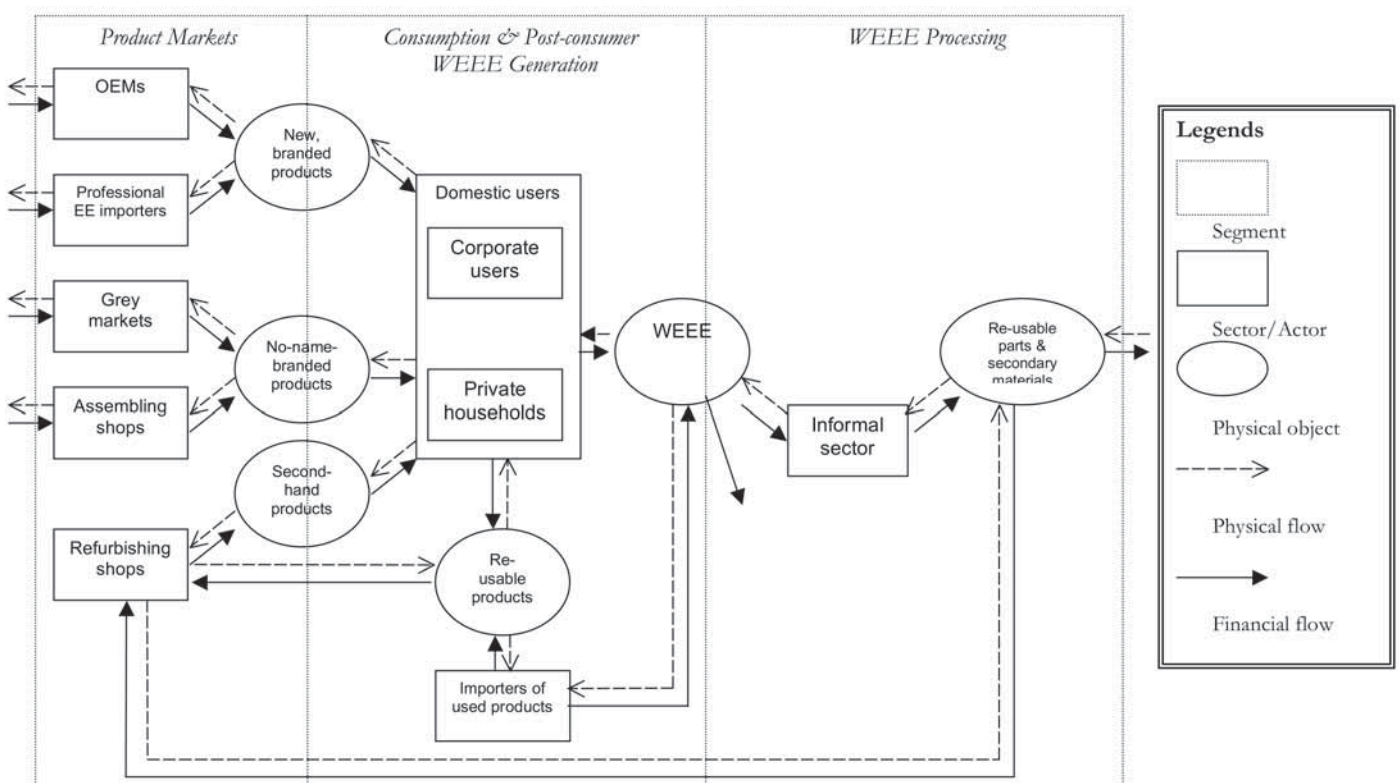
Product Markets

Consumption & Post-consumer WEEE Generation

WEEE Processing

OEMs

New, branded products

Professional EE importers

Domestic users

Corporate users

Grey markets

No-name-branded products

Private households

WEEE

Re-usable parts & secondary materials

Assembling shops

Informal sector

Second-hand products

Refurbishing shops

Re-usable products

Importers of used products

Legends

Segment

Sector/Actor

Physical object

Physical flow

Financial flow